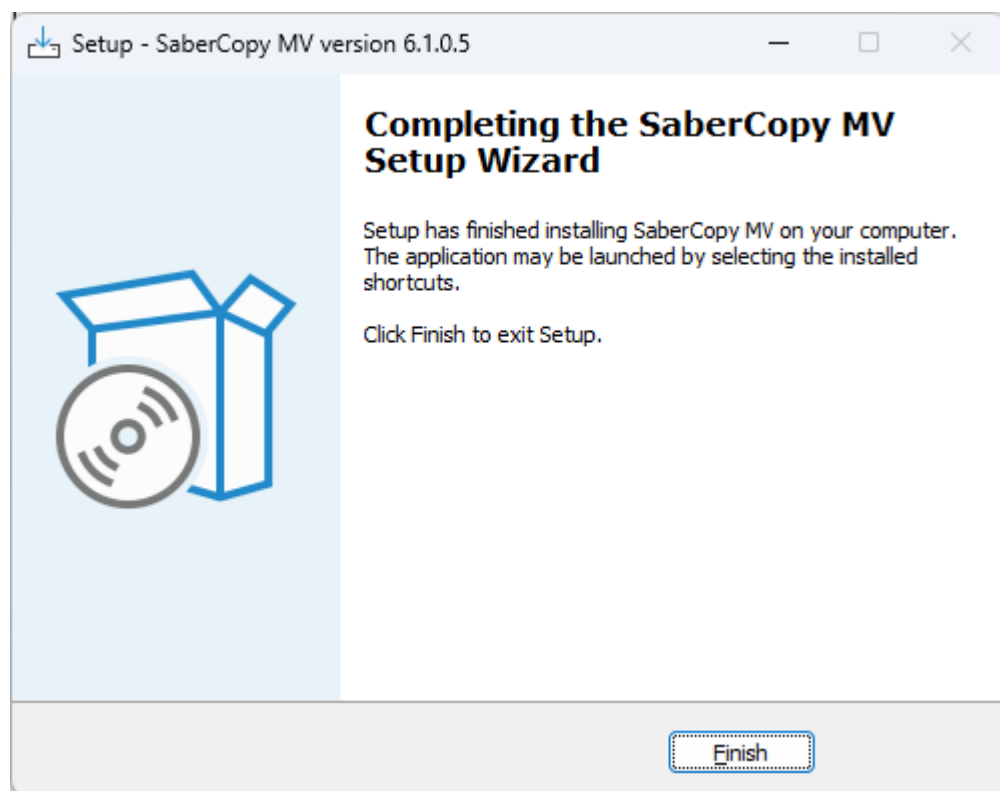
Setup - SaberCopy MV version 6.1.0.5

Completing the SaberCopy MV Setup Wizard

Setup has finished installing SaberCopy MV on your computer. The application may be launched by selecting the installed shortcuts.

Click Finish to exit Setup.

Finish